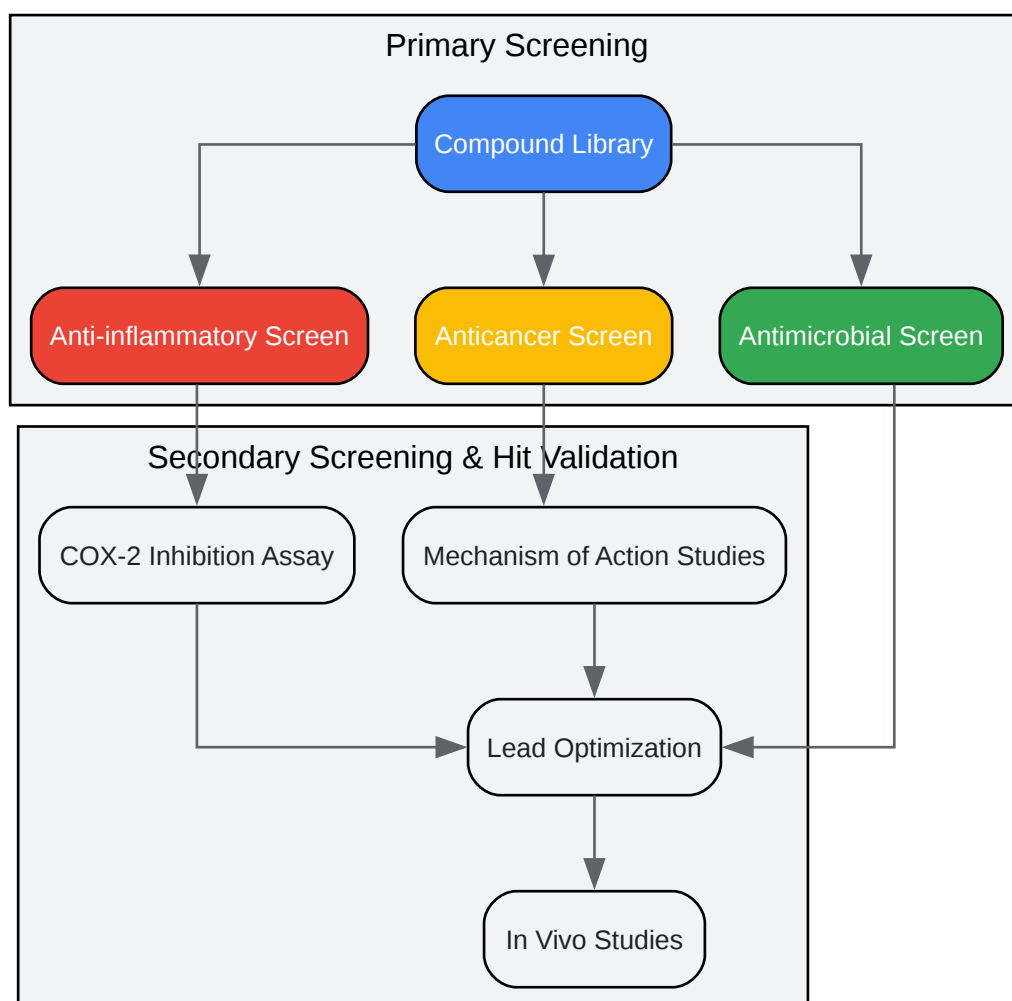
Primary Screening

Compound Library

Anti-inflammatory Screen

Anticancer Screen

Antimicrobial Screen

Secondary Screening & Hit Validation

COX-2 Inhibition Assay

Mechanism of Action Studies

Lead Optimization

In Vivo Studies